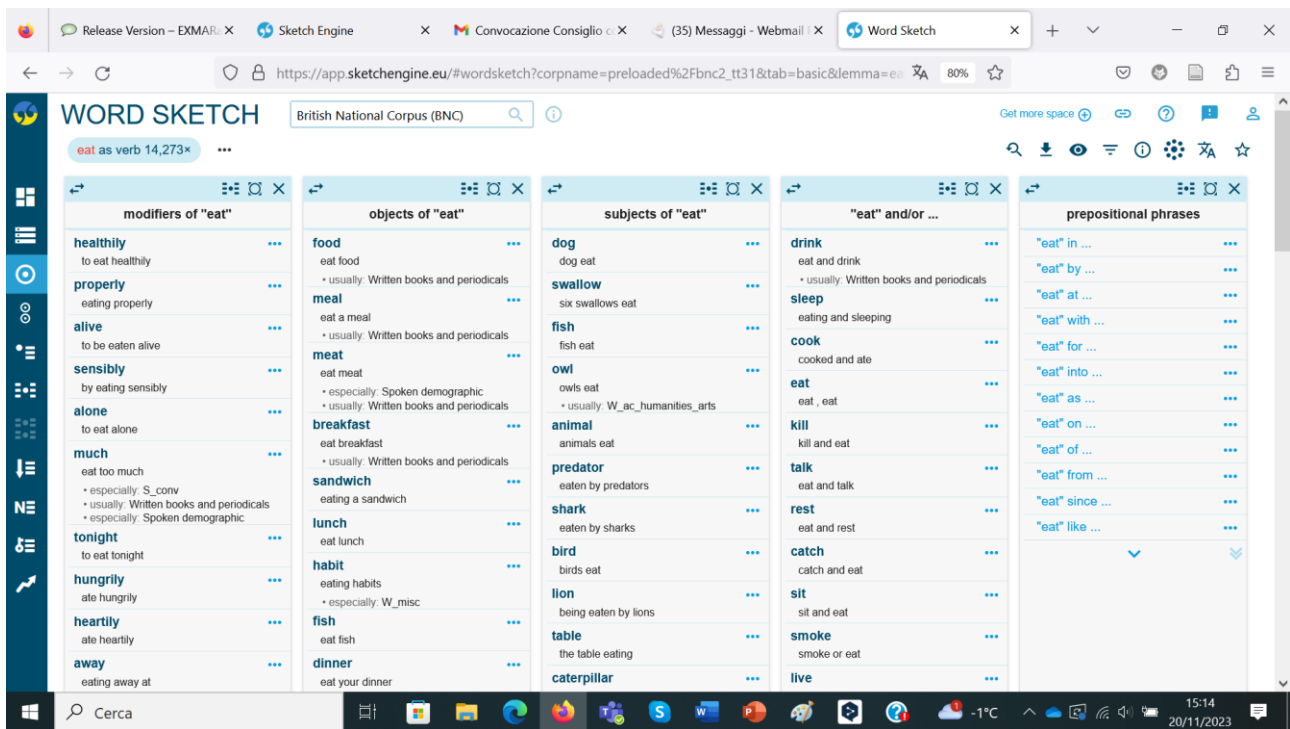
Release Version – EXMAR
Sketch Engine
Convocazione Consiglio c
(35) Messaggi - Webmail
Word Sketch

https://app.sketchengine.eu/#wordsketch?corpname=preloaded%2Fbnc2_tt31&tab=basic&lemma=ea
80%

WORD SKETCH
British National Corpus (BNC)
Get more space
eat as verb 14,273×
•••

modifiers of "eat"
healthily
to eat healthily
properly
eating properly
alive
to be eaten alive
sensibly
by eating sensibly
alone
to eat alone
much
eat too much
• especially: S_conv
• usually: Written books and periodicals
• especially: Spoken demographic
tonight
to eat tonight
hungrily
ate hungrily
heartily
ate heartily
away
eating away at

objects of "eat"
food
eat food
• usually: Written books and periodicals
meal
eat a meal
• usually: Written books and periodicals
meat
eat meat
• especially: Spoken demographic
• usually: Written books and periodicals
breakfast
eat breakfast
• usually: Written books and periodicals
sandwich
eating a sandwich
lunch
eat lunch
habit
eating habits
• especially: W_misc
fish
eat fish
dinner
eat your dinner

subjects of "eat"
dog
dog eat
swallow
six swallows eat
fish
fish eat
owl
owls eat
• usually: W_ac_humanities_arts
animal
animals eat
predator
eaten by predators
shark
eaten by sharks
bird
birds eat
lion
being eaten by lions
table
the table eating
caterpillar

"eat" and/or ...
drink
eat and drink
• usually: Written books and periodicals
sleep
eating and sleeping
cook
cooked and ate
eat
eat , eat
kill
kill and eat
talk
eat and talk
rest
eat and rest
catch
catch and eat
sit
sit and eat
smoke
smoke or eat
live

prepositional phrases
"eat" in ...
"eat" by ...
"eat" at ...
"eat" with ...
"eat" for ...
"eat" into ...
"eat" as ...
"eat" on ...
"eat" of ...
"eat" from ...
"eat" since ...
"eat" like ...

Cerca
-1°C
15:14
20/11/2023